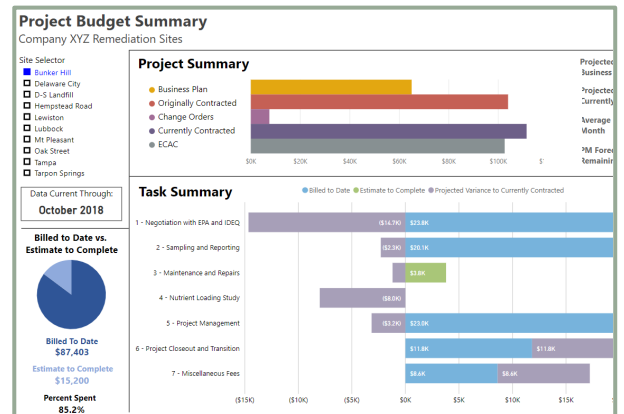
Project Budget Summary

Company XYZ Remediation Sites

Site Selector

Bunker Hill
Delaware City
D-S Landfill
Hempstead Road
Lewiston
Lubbock
Mt Pleasant
Oak Street
Tampa
Tarpon Springs

Data Current Through:

October 2018

Billed to Date vs. Estimate to Complete

Billed To Date
$87,403

Estimate to Complete
$15,200

Percent Spent
85.2%

Project Summary

Business Plan
Originally Contracted
Change Orders
Currently Contracted
ECAC

$0K $20K $40K $60K $80K $100K $

Projected Business

Projected Currently

Average Month

PM Fore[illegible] Remaini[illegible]

Task Summary

Billed to Date  Estimate to Complete  Projected Variance to Currently Contracted

1 - Negotiation with EPA and IDEQ ($14.7K) $23.8K
2 - Sampling and Reporting ($2.3K) $20.1K
3 - Maintenance and Repairs ($1.1K) $3.8K
4 - Nutrient Loading Study ($8.0K)
5 - Project Management ($3.2K) $23.8K
6 - Project Closeout and Transition $11.8K $11.8K
7 - Miscellaneous Fees $8.6K $8.6K

($15K) ($10K) ($5K) $0K $5K $10K $15K